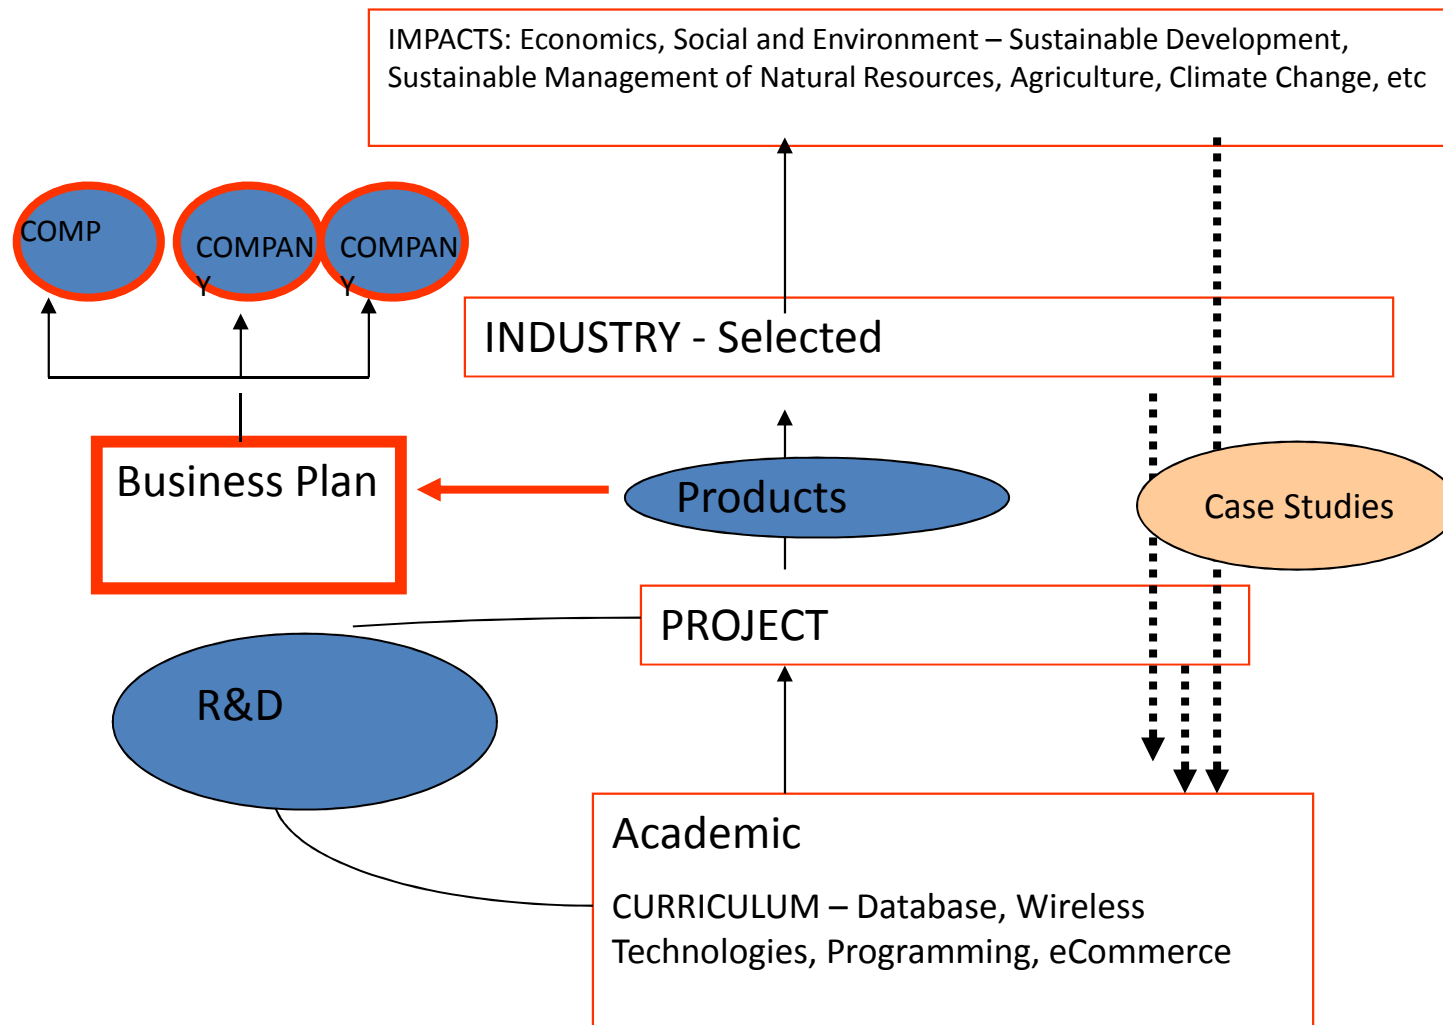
IMPACTS: Economics, Social and Environment – Sustainable Development, Sustainable Management of Natural Resources, Agriculture, Climate Change, etc

COMP

COMPAN Y

COMPAN Y

INDUSTRY - Selected

Business Plan

Products

Case Studies

PROJECT

R&D

Academic

CURRICULUM – Database, Wireless Technologies, Programming, eCommerce